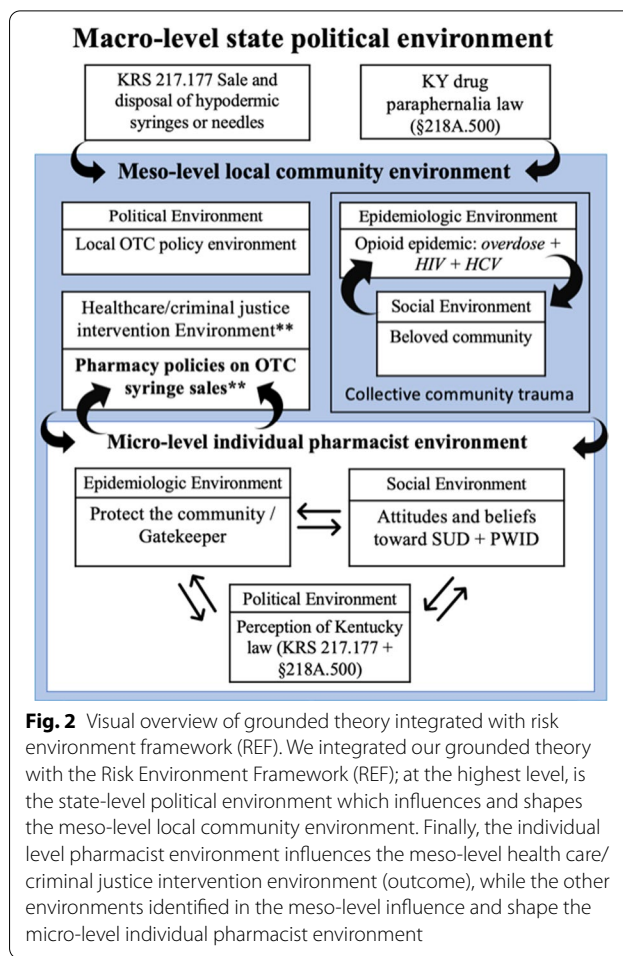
Macro-level state political environment

KRS 217.177 Sale and disposal of hypodermic syringes or needles

KY drug paraphernalia law (§218A.500)

Meso-level local community environment

Political Environment

Local OTC policy environment

Epidemiologic Environment

Opioid epidemic: *overdose* + *HIV* + *HCV*

Social Environment

Beloved community

Healthcare/criminal justice intervention Environment**

Pharmacy policies on OTC syringe sales**

Collective community trauma

Micro-level individual pharmacist environment

Epidemiologic Environment

Protect the community / Gatekeeper

Social Environment

Attitudes and beliefs toward SUD + PWID

Political Environment

Perception of Kentucky law (KRS 217.177 + §218A.500)

**Fig. 2** Visual overview of grounded theory integrated with risk environment framework (REF). We integrated our grounded theory with the Risk Environment Framework (REF); at the highest level, is the state-level political environment which influences and shapes the meso-level local community environment. Finally, the individual level pharmacist environment influences the meso-level health care/criminal justice intervention environment (outcome), while the other environments identified in the meso-level influence and shape the micro-level individual pharmacist environment